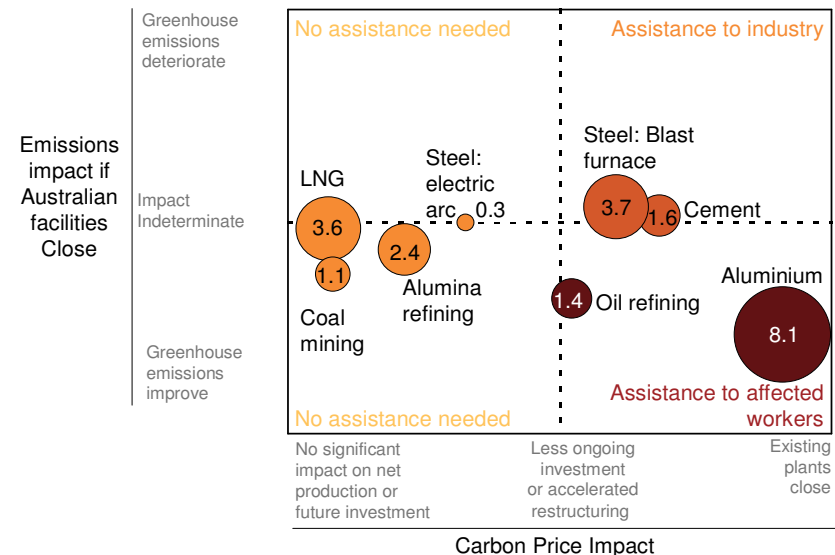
Emissions impact if Australian facilities Close

Greenhouse emissions deteriorate

Impact Indeterminate

Greenhouse emissions improve

No assistance needed

Assistance to industry

Steel: Blast furnace

LNG

Steel: electric arc

0.3

3.7

1.6

Cement

3.6

2.4

1.1

Alumina refining

Aluminium

1.4

Oil refining

Coal mining

8.1

Assistance to affected workers

No assistance needed

No significant impact on net production or future investment

Less ongoing investment or accelerated restructuring

Existing plants close

Carbon Price Impact